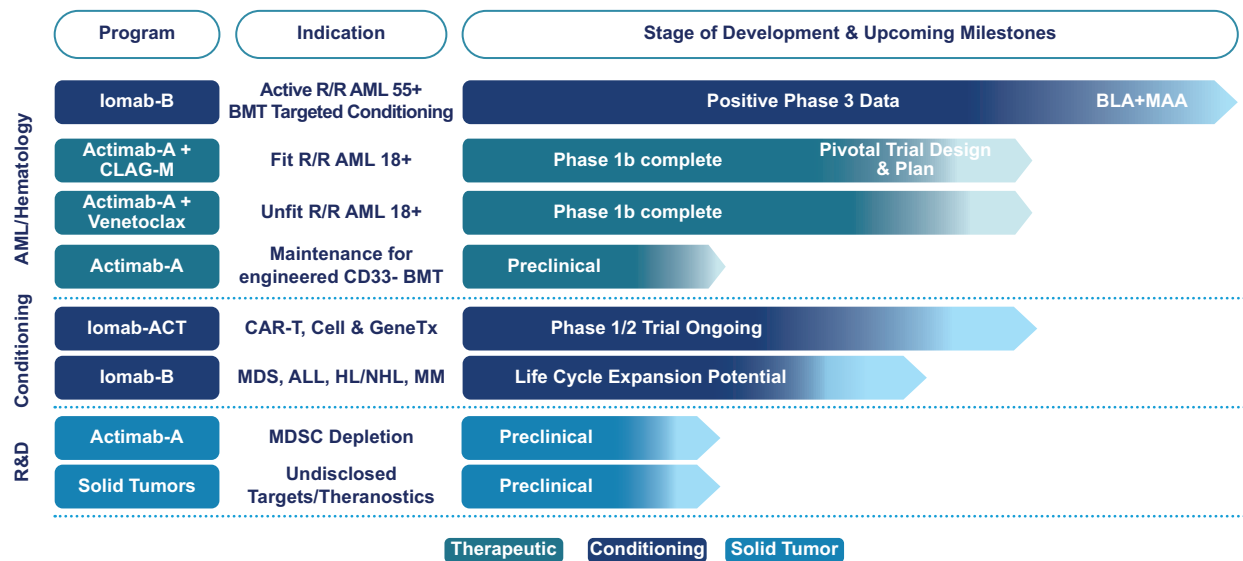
| | Program | Indication | Stage of Development & Upcoming Milestones |
|---|---|---|---|
| AML/Hematology | Iomab-B | Active R/R AML 55+ BMT Targeted Conditioning | Positive Phase 3 Data — BLA+MAA |
| | Actimab-A + CLAG-M | Fit R/R AML 18+ | Phase 1b complete — Pivotal Trial Design & Plan |
| | Actimab-A + Venetoclax | Unfit R/R AML 18+ | Phase 1b complete |
| | Actimab-A | Maintenance for engineered CD33- BMT | Preclinical |
| Conditioning | Iomab-ACT | CAR-T, Cell & GeneTx | Phase 1/2 Trial Ongoing |
| | Iomab-B | MDS, ALL, HL/NHL, MM | Life Cycle Expansion Potential |
| R&D | Actimab-A | MDSC Depletion | Preclinical |
| | Solid Tumors | Undisclosed Targets/Theranostics | Preclinical |

Therapeutic Conditioning Solid Tumor